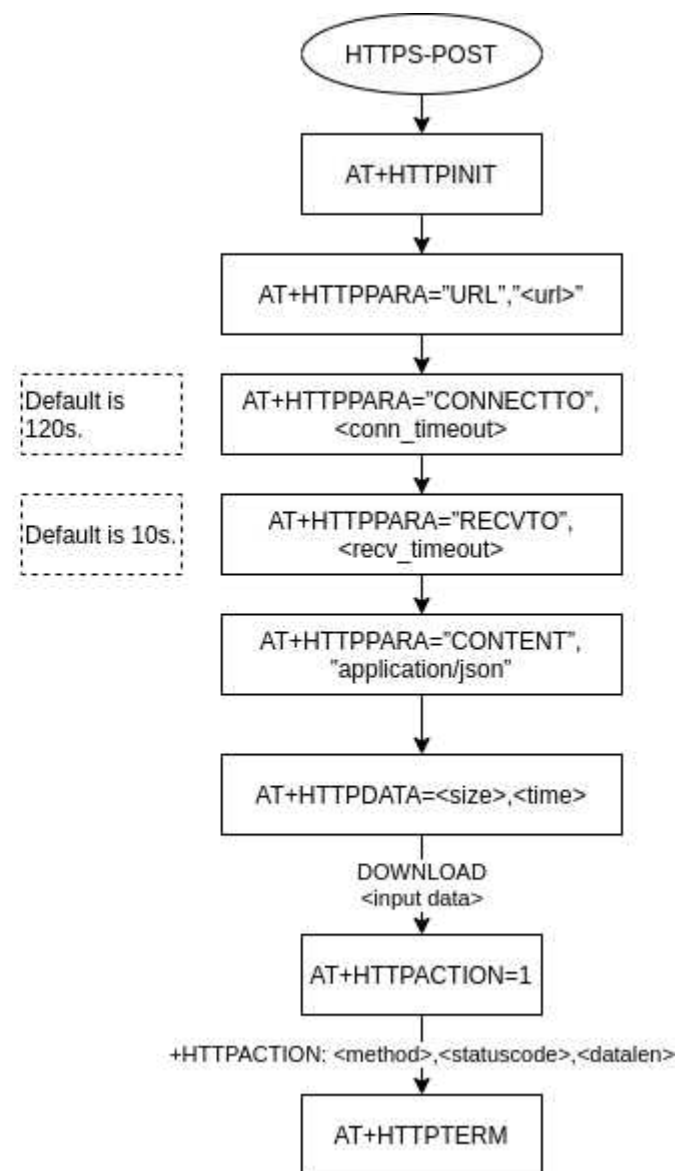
HTTPS-POST

AT+HTTPINIT

AT+HTTPPARA="URL","<url>"

Default is 120s.

AT+HTTPPARA="CONNECTTO", <conn_timeout>

Default is 10s.

AT+HTTPPARA="RECVTO", <recv_timeout>

AT+HTTPPARA="CONTENT", "application/json"

AT+HTTPDATA=<size>,<time>

DOWNLOAD <input data>

AT+HTTPACTION=1

+HTTPACTION: <method>,<statuscode>,<datalen>

AT+HTTPTERM